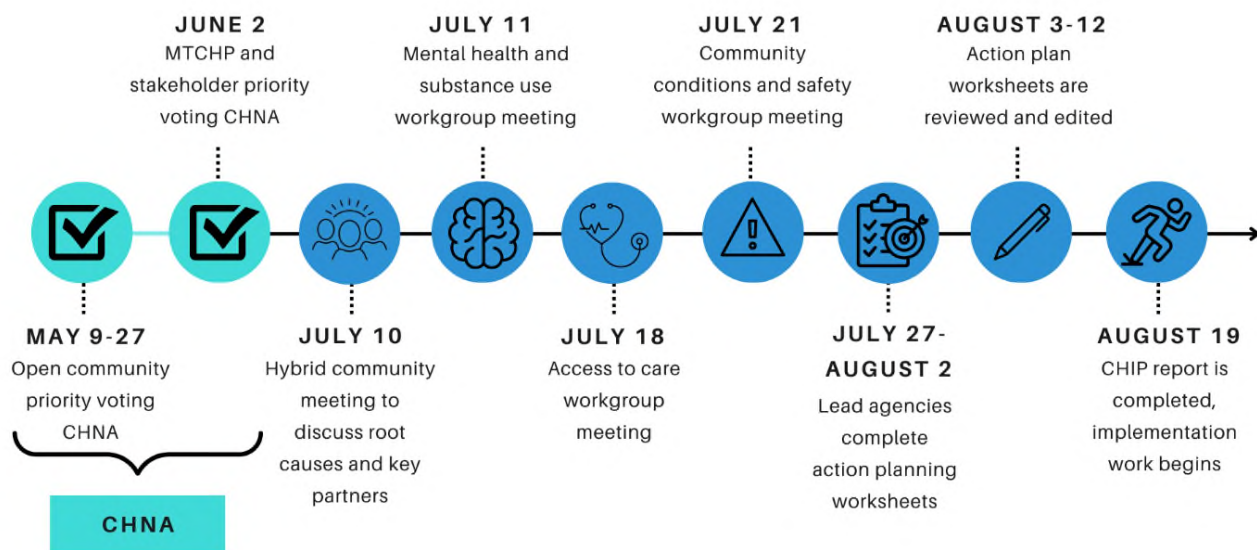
JUNE 2
MTCHP and stakeholder priority voting CHNA

JULY 11
Mental health and substance use workgroup meeting

JULY 21
Community conditions and safety workgroup meeting

AUGUST 3-12
Action plan worksheets are reviewed and edited

MAY 9-27
Open community priority voting CHNA

CHNA

JULY 10
Hybrid community meeting to discuss root causes and key partners

JULY 18
Access to care workgroup meeting

JULY 27-AUGUST 2
Lead agencies complete action planning worksheets

AUGUST 19
CHIP report is completed, implementation work begins